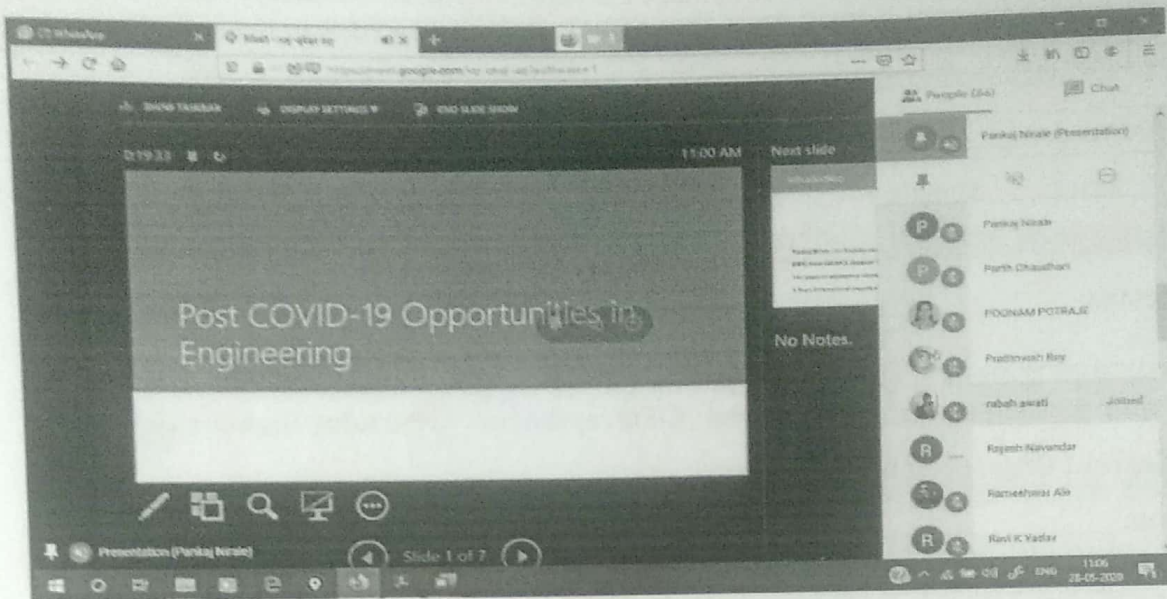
(7) WhatsApp
Meet - ....
meet.google.com
SHOW TASKBAR
DISPLAY SETTINGS
END SLIDE SHOW
0:19:33
11:00 AM
Next slide
Post COVID-19 Opportunities in Engineering
No Notes.
Presentation (Pankaj Nirale)
Slide 1 of 7
People (44)
Chat
Pankaj Nirale (Presentation)
Pankaj Nirale
Parth Chaudhari
POONAM POTRAJE
Prathmesh Roy
rabah awati
Joined
Rajesh Navandar
Rameshwar Ale
Ravi K Yadav
ENG
11:06
28-05-2020